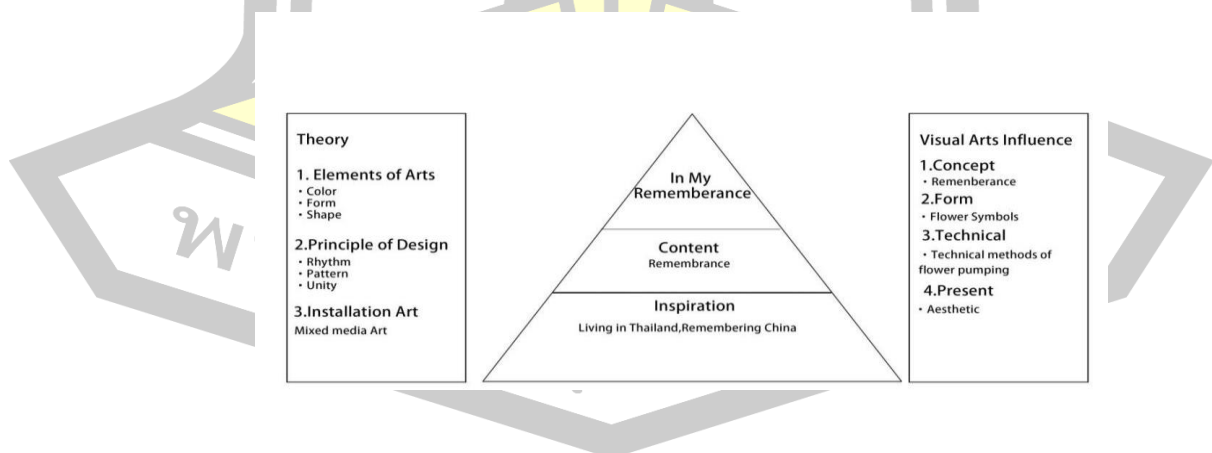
Theory

1. Elements of Arts
• Color
• Form
• Shape

2.Principle of Design
• Rhythm
• Pattern
• Unity

3.Installation Art
Mixed media Art

In My Rememberance

Content
Remembrance

Inspiration
Living in Thailand,Remembering China

Visual Arts Influence

1.Concept
• Remenberance

2.Form
• Flower Symbols

3.Technical
• Technical methods of flower pumping

4.Present
• Aesthetic